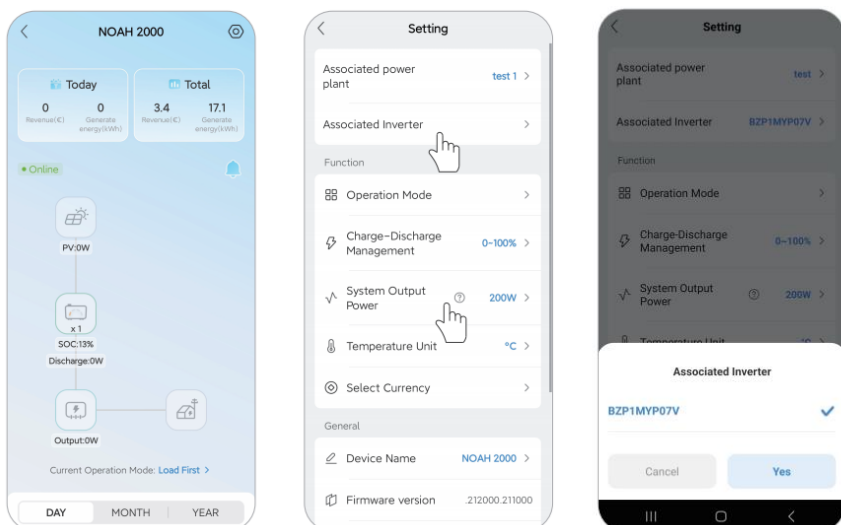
NOAH 2000

Today
0
Revenue(€)
0
Generate energy(kWh)

Total
3.4
Revenue(€)
17.1
Generate energy(kWh)

Online

PV:0W

x 1
SOC:13%
Discharge:0W

Output:0W

Current Operation Mode: Load First >

DAY
MONTH
YEAR

Setting

Associated power plant
test 1 >

Associated Inverter >

Function

Operation Mode >

Charge-Discharge Management
0~100% >

System Output Power
200W >

Temperature Unit
°C >

Select Currency >

General

Device Name
NOAH 2000 >

Firmware version
212000.211000

Setting

Associated power plant
test >

Associated Inverter
BZP1MYP07V >

Function

Operation Mode >

Charge-Discharge Management
0~100% >

System Output Power
200W >

Associated Inverter

BZP1MYP07V

Cancel
Yes